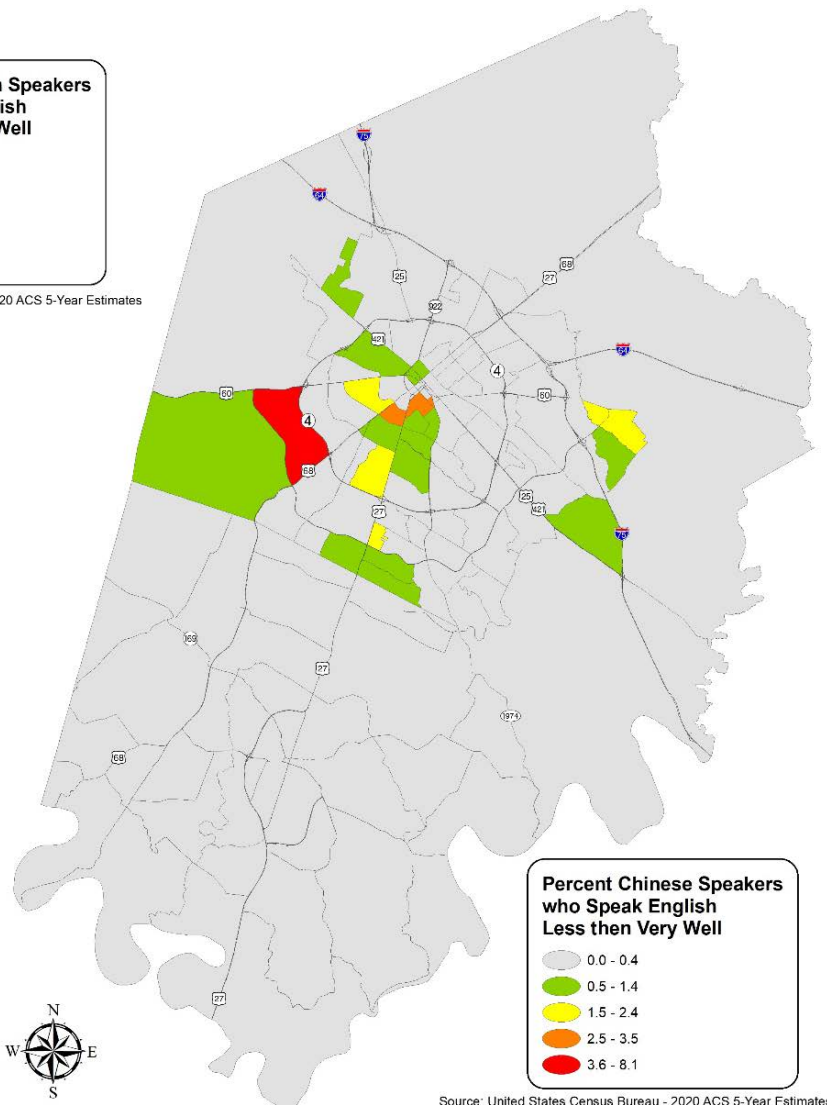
n Speakers
ish
Well

20 ACS 5-Year Estimates

75
64
25
27
68
922
421
4
64
80
60
4
68
25
421
27
75
169
27
1974
68
27

Percent Chinese Speakers who Speak English Less then Very Well
0.0 - 0.4
0.5 - 1.4
1.5 - 2.4
2.5 - 3.5
3.6 - 8.1

N
W
E
S

Source: United States Census Bureau - 2020 ACS 5-Year Estimate